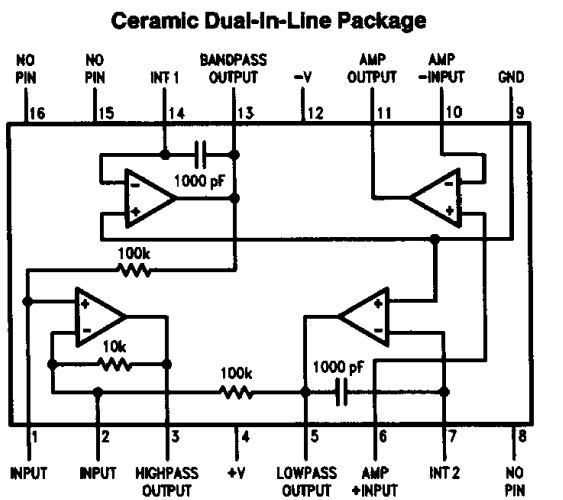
Ceramic Dual-In-Line Package

NO PIN 16
NO PIN 15
INT 1 14
BANDPASS OUTPUT 13
−V 12
AMP OUTPUT 11
AMP −INPUT 10
GND 9

1000 pF
−
+
−
+
100k
+
−
10k
+
−
100k
1000 pF

1 INPUT
2 INPUT
3 HIGHPASS OUTPUT
4 +V
5 LOWPASS OUTPUT
6 AMP +INPUT
7 INT 2
8 NO PIN